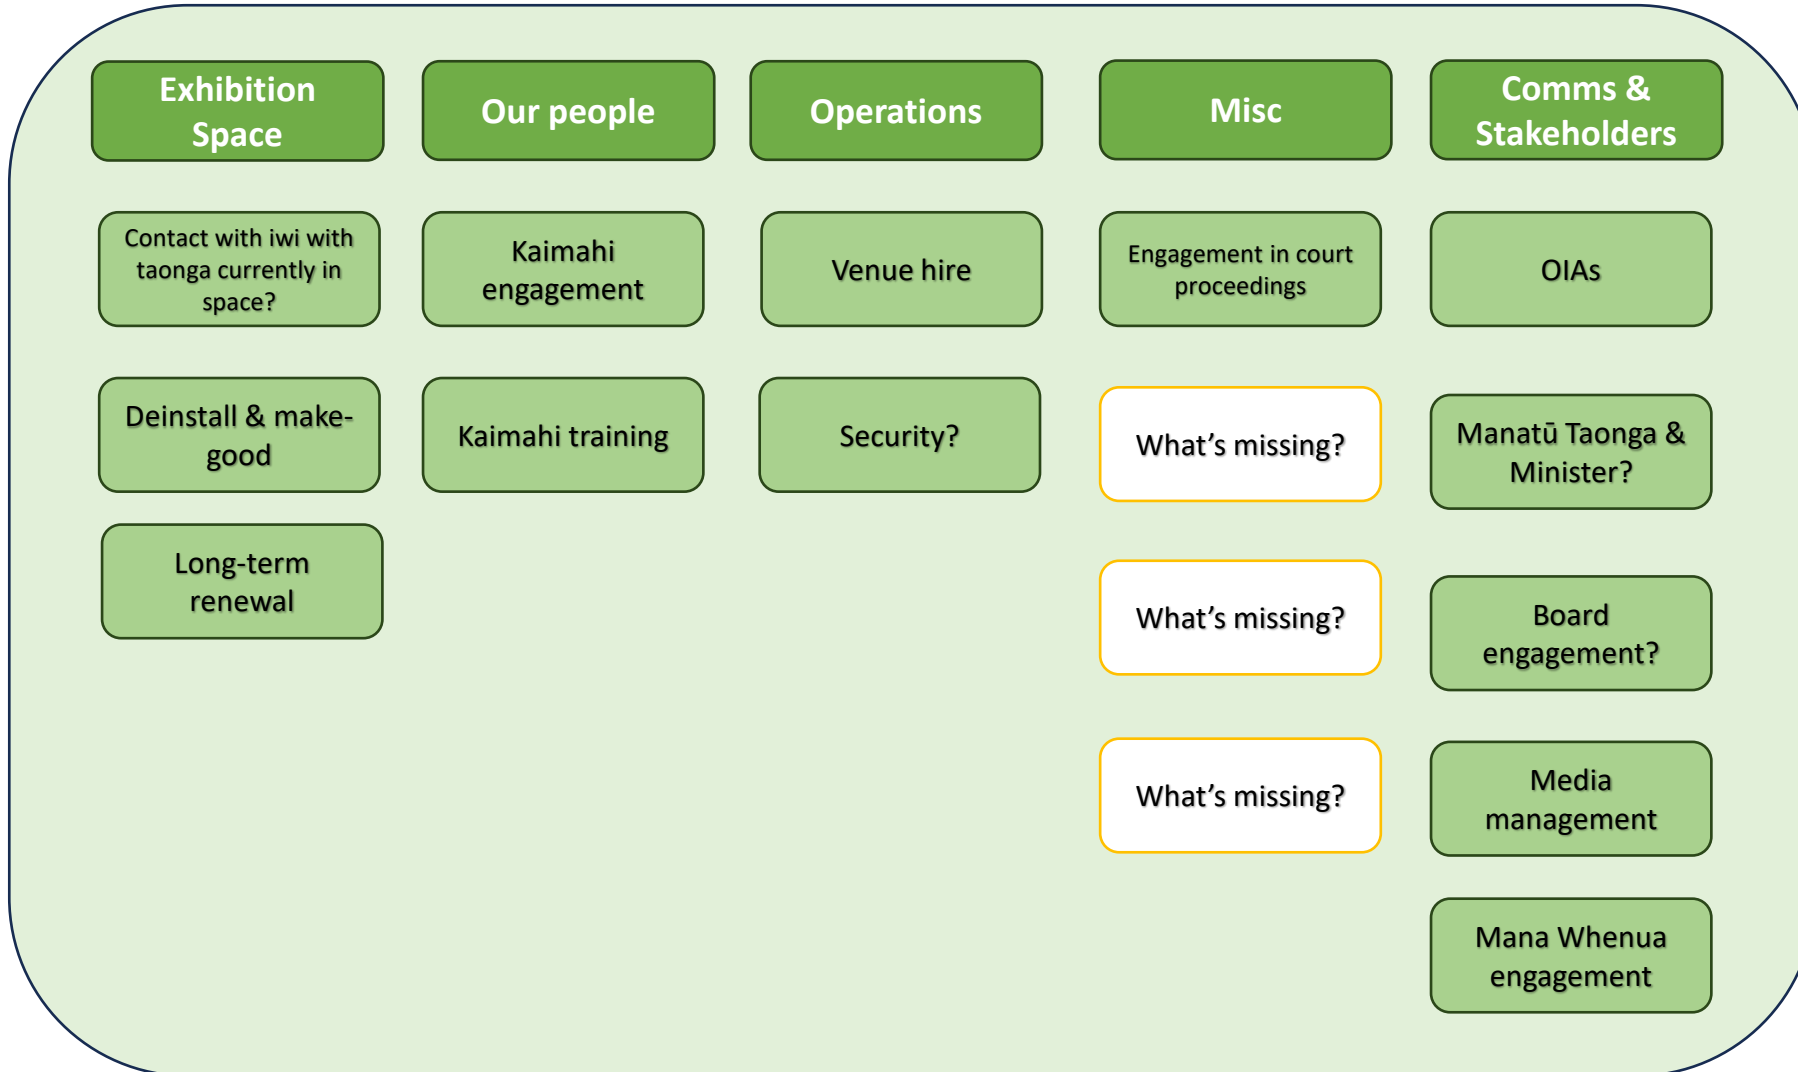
Exhibition Space

Contact with iwi with taonga currently in space?

Deinstall & make-good

Long-term renewal

Our people

Kaimahi engagement

Kaimahi training

Operations

Venue hire

Security?

Misc

Engagement in court proceedings

What’s missing?

What’s missing?

What’s missing?

Comms & Stakeholders

OIAs

Manatū Taonga & Minister?

Board engagement?

Media management

Mana Whenua engagement